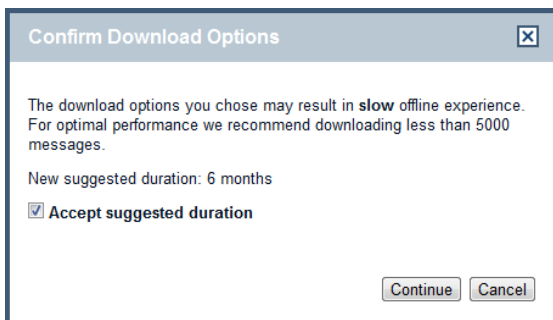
Confirm Download Options

The download options you chose may result in slow offline experience. For optimal performance we recommend downloading less than 5000 messages.

New suggested duration: 6 months

Accept suggested duration

Continue Cancel